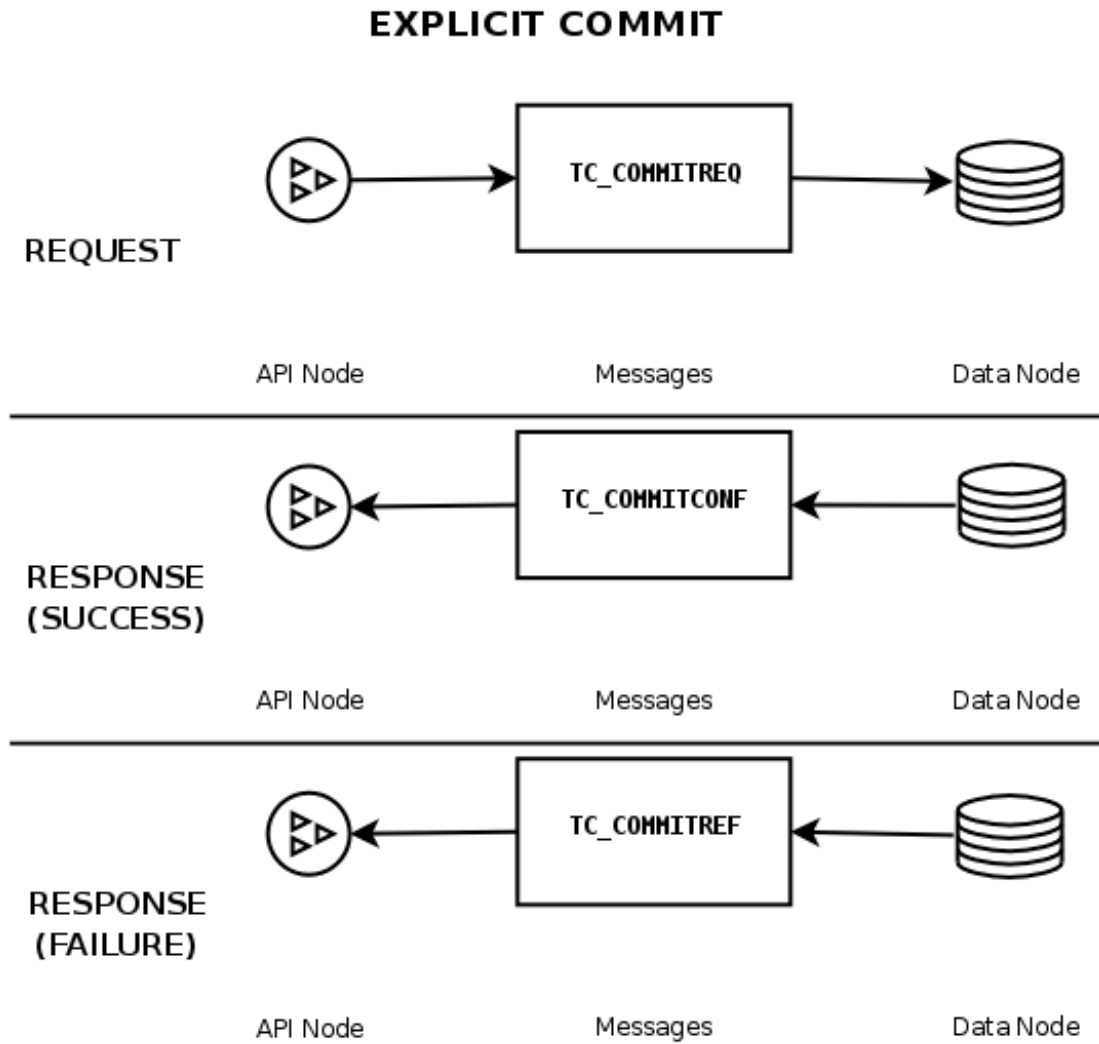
EXPLICIT COMMIT

TC_COMMITREQ

REQUEST

API Node

Messages

Data Node

TC_COMMITCONF

RESPONSE (SUCCESS)

API Node

Messages

Data Node

TC_COMMITREF

RESPONSE (FAILURE)

API Node

Messages

Data Node